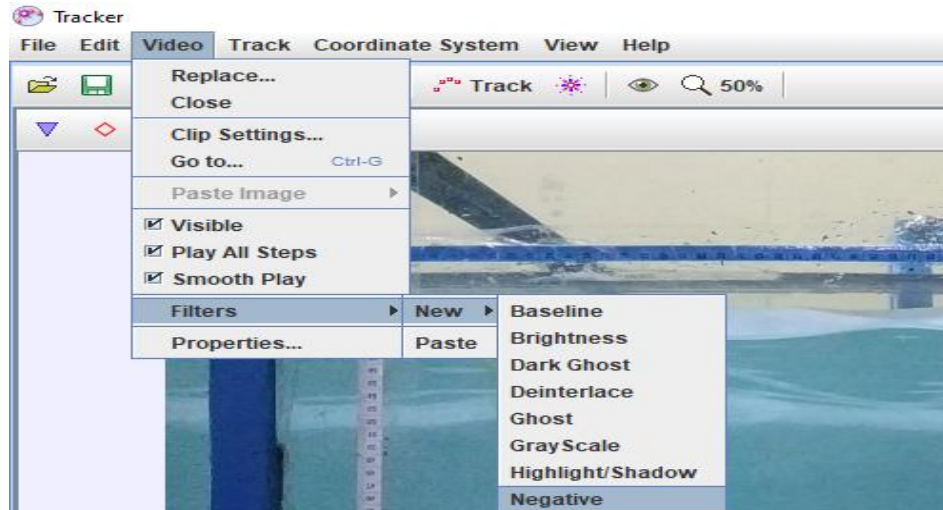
Tracker

File Edit Video Track Coordinate System View Help

Track 50%

Replace...
Close
Clip Settings...
Go to... Ctrl-G
Paste Image
Visible
Play All Steps
Smooth Play
Filters
Properties...

New
Paste

Baseline
Brightness
Dark Ghost
Deinterlace
Ghost
GrayScale
Highlight/Shadow
Negative